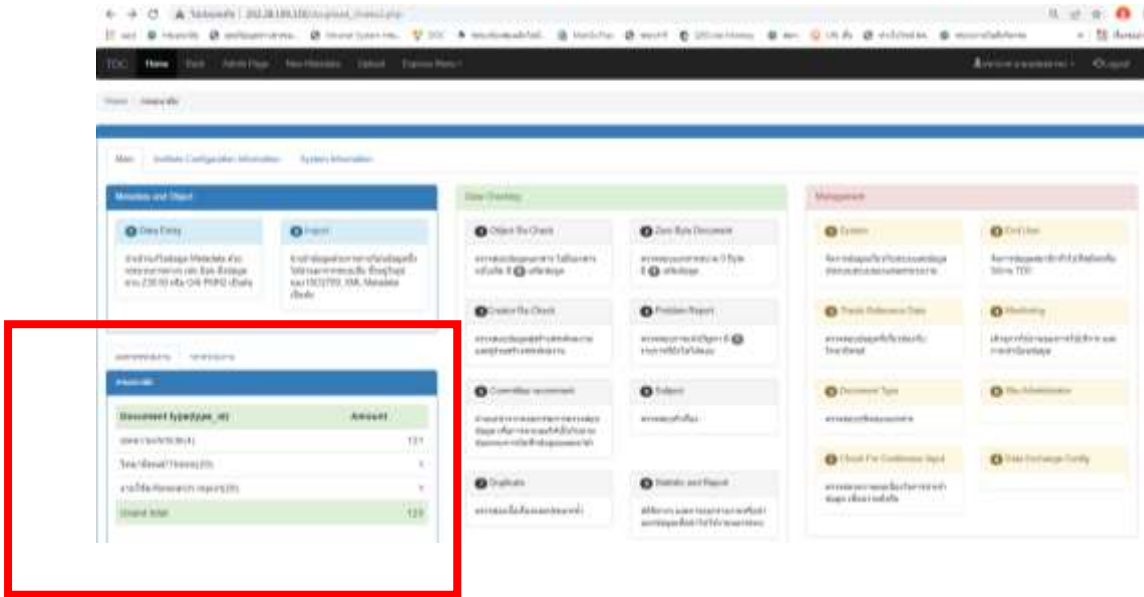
TDC Home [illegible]

Main

Metadata and Object

Data Entry

Import

Data Checking

Object file Check

Zero Byte Document

Create file Check

Problem Report

Committee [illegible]

Subject

Duplicate

Statistic and Report

Management

System

End User

Thesis Reference Data

Monitoring

Document Type

Site Administrator

Check For Continuous Input

Data Exchange Config

Document type(type_id) | Amount

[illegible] 121

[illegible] 1

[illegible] 1

Grand total 123